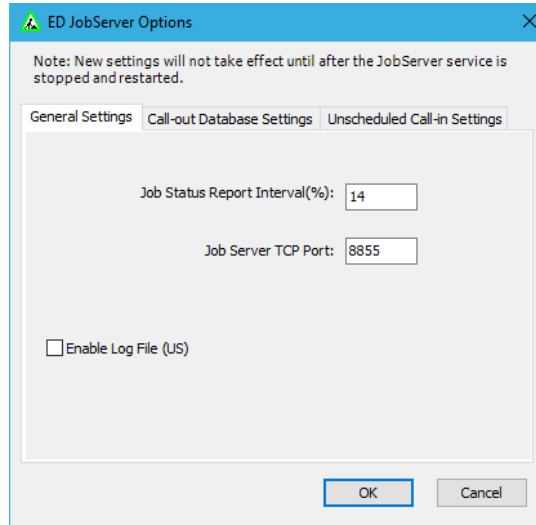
ED JobServer Options

Note: New settings will not take effect until after the JobServer service is stopped and restarted.

General Settings | Call-out Database Settings | Unscheduled Call-in Settings

Job Status Report Interval(%): 14

Job Server TCP Port: 8855

Enable Log File (US)

OK

Cancel